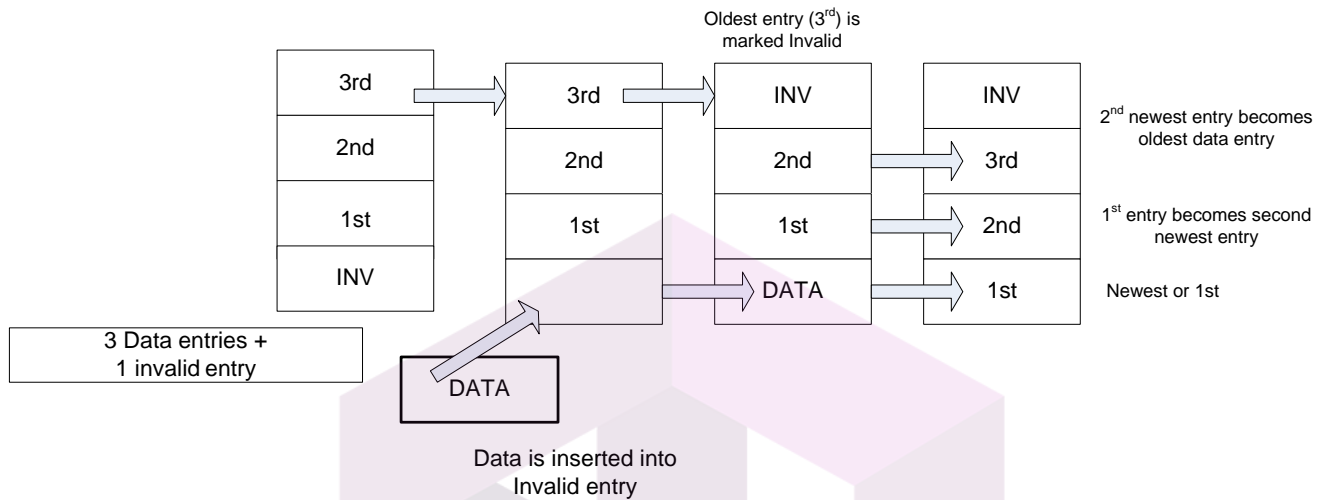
Oldest entry ($3^{rd}$) is marked Invalid

| 3rd |
|---|
| 2nd |
| 1st |
| INV |

| 3rd |
|---|
| 2nd |
| 1st |
| |

| INV |
|---|
| 2nd |
| 1st |
| DATA |

| INV |
|---|
| 3rd |
| 2nd |
| 1st |

$2^{nd}$ newest entry becomes oldest data entry

$1^{st}$ entry becomes second newest entry

Newest or 1st

3 Data entries + 1 invalid entry

DATA

Data is inserted into Invalid entry